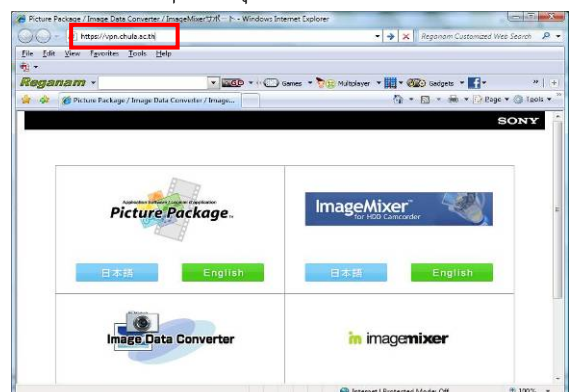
Picture Package / Image Data Converter / ImageMixerサポート - Windows Internet Explorer

https://vpn.chula.ac.th

Reganam Customized Web Search

File Edit View Favorites Tools Help

Reganam

Games

Multiplayer

Gadgets

Picture Package / Image Data Converter / Image...

Page

Tools

SONY

Picture Package

ImageMixer for HDD Camcorder

日本語

English

日本語

English

Image Data Converter

imagemixer

Internet | Protected Mode: Off

100%